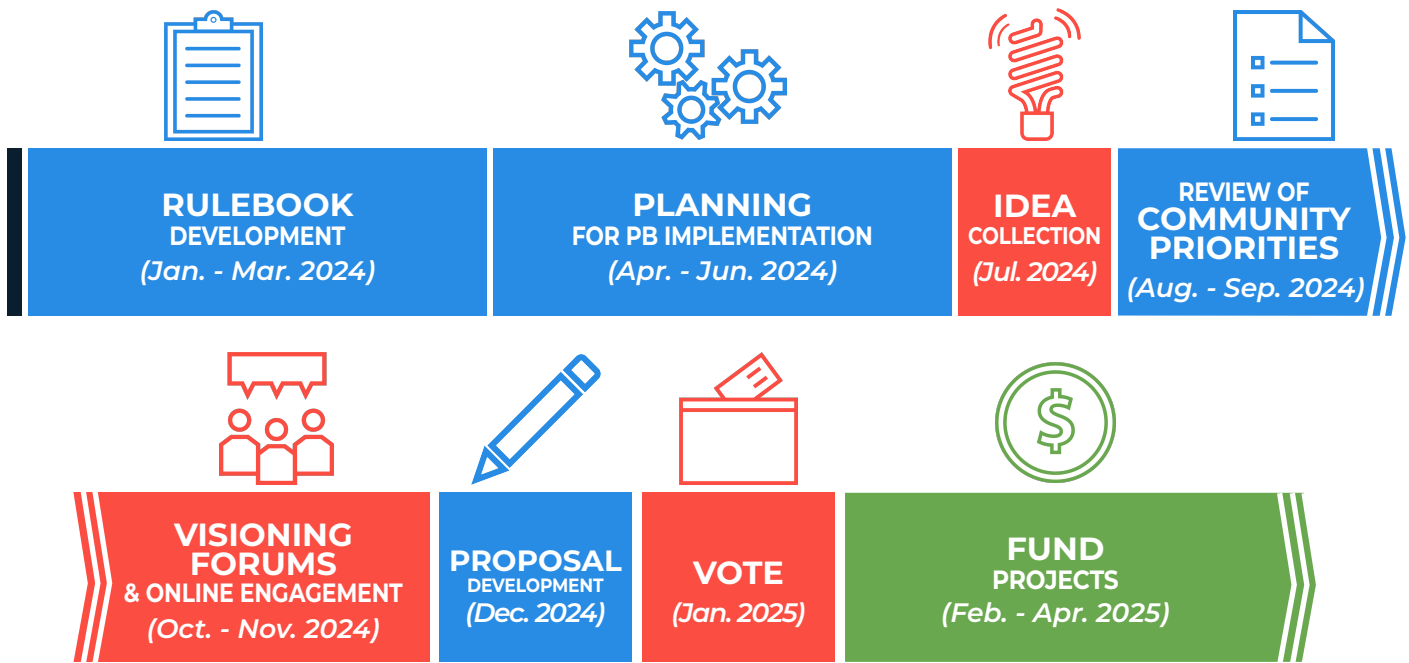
RULEBOOK DEVELOPMENT
(Jan. - Mar. 2024)

PLANNING FOR PB IMPLEMENTATION
(Apr. - Jun. 2024)

IDEA COLLECTION
(Jul. 2024)

REVIEW OF COMMUNITY PRIORITIES
(Aug. - Sep. 2024)

VISIONING FORUMS & ONLINE ENGAGEMENT
(Oct. - Nov. 2024)

PROPOSAL DEVELOPMENT
(Dec. 2024)

VOTE
(Jan. 2025)

$

FUND PROJECTS
(Feb. - Apr. 2025)